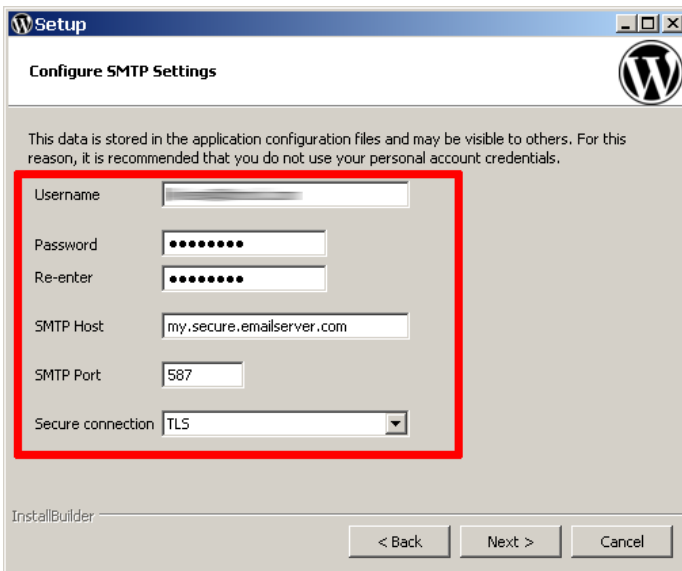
Setup

Configure SMTP Settings

This data is stored in the application configuration files and may be visible to others. For this reason, it is recommended that you do not use your personal account credentials.

Username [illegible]

Password ●●●●●●●●

Re-enter ●●●●●●●●

SMTP Host my.secure.emailserver.com

SMTP Port 587

Secure connection TLS

InstallBuilder

< Back

Next >

Cancel